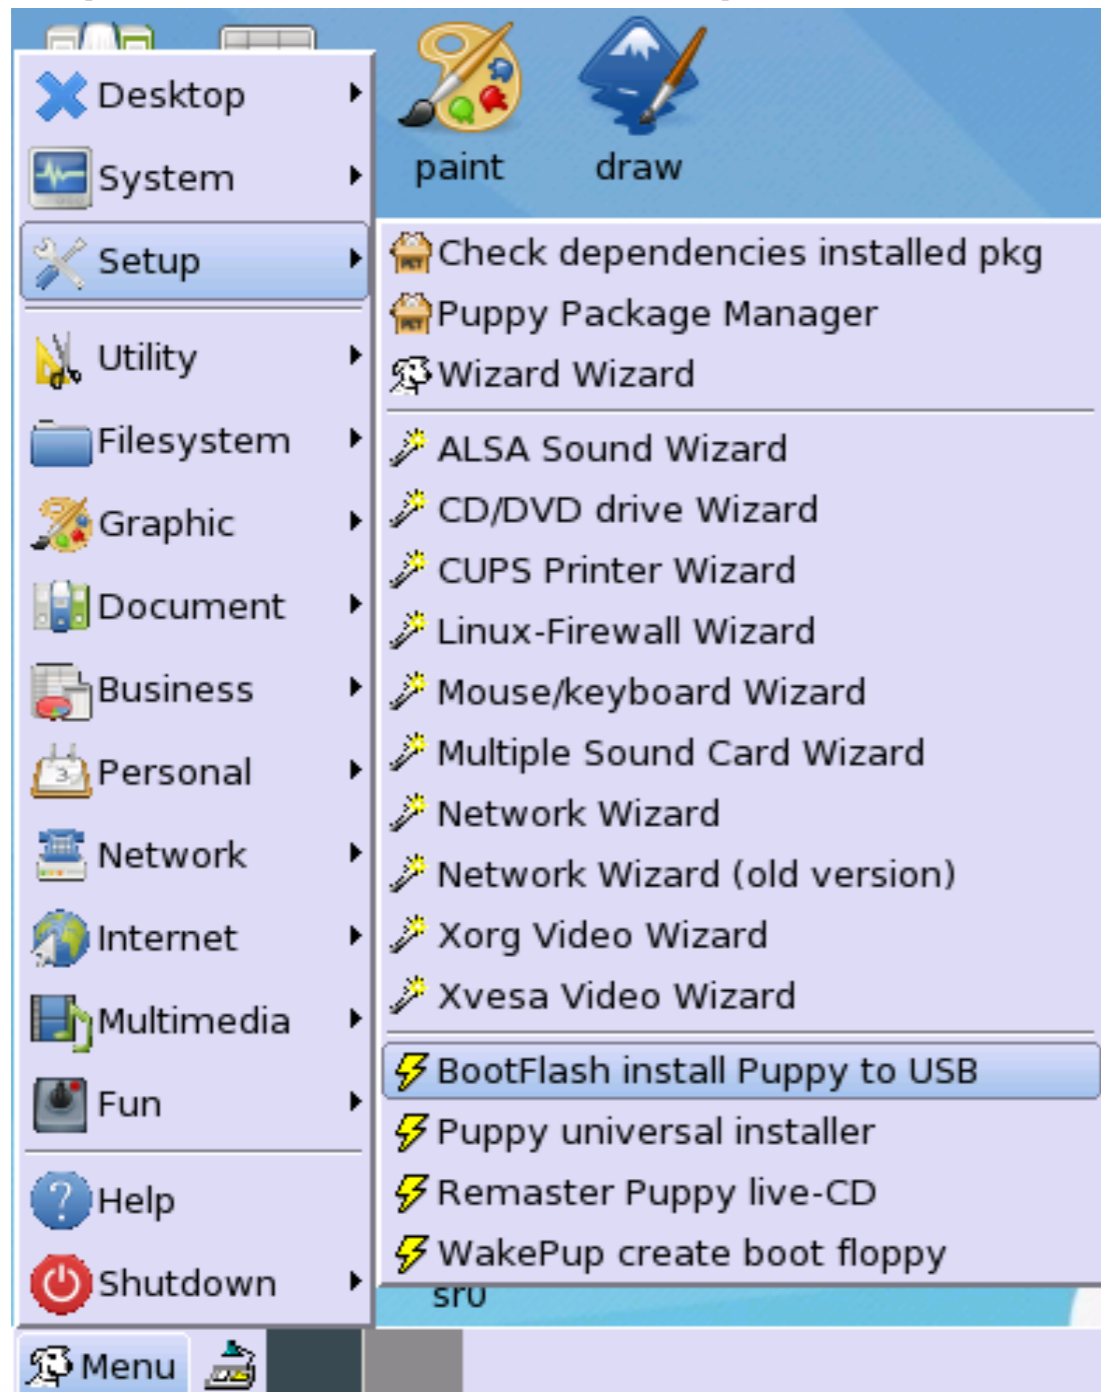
paint
draw

Desktop
System
Setup
Utility
Filesystem
Graphic
Document
Business
Personal
Network
Internet
Multimedia
Fun
Help
Shutdown

Check dependencies installed pkg
Puppy Package Manager
Wizard Wizard
ALSA Sound Wizard
CD/DVD drive Wizard
CUPS Printer Wizard
Linux-Firewall Wizard
Mouse/keyboard Wizard
Multiple Sound Card Wizard
Network Wizard
Network Wizard (old version)
Xorg Video Wizard
Xvesa Video Wizard
BootFlash install Puppy to USB
Puppy universal installer
Remaster Puppy live-CD
WakePup create boot floppy

sro

Menu